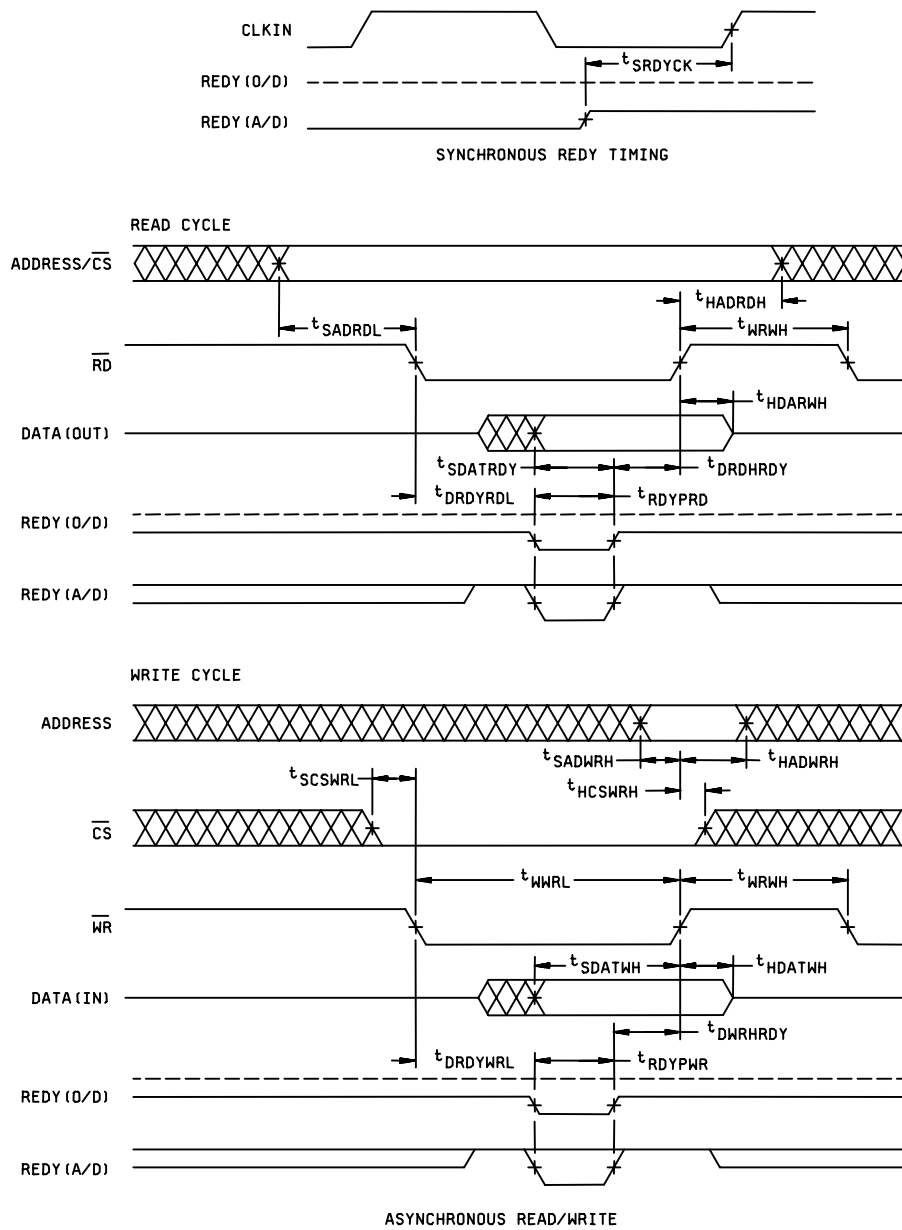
CLKIN

$t_{SRDYCK}$

REDY(O/D)

REDY(A/D)

SYNCHRONOUS REDY TIMING

READ CYCLE

ADDRESS/$\overline{CS}$

$t_{HADRDH}$

$t_{SADRDL}$

$t_{WRWH}$

$\overline{RD}$

$t_{HDARWH}$

DATA(OUT)

$t_{SDATRDY}$

$t_{DRDHRDY}$

$t_{DRDYRDL}$

$t_{RDYPRD}$

REDY(O/D)

REDY(A/D)

WRITE CYCLE

ADDRESS

$t_{SADWRH}$

$t_{HADWRH}$

$t_{SCSWRL}$

$t_{HCSWRH}$

$\overline{CS}$

$t_{WWRL}$

$t_{WRWH}$

$\overline{WR}$

$t_{SDATWH}$

$t_{HDATWH}$

DATA(IN)

$t_{DWRHRDY}$

$t_{DRDYWRL}$

$t_{RDYPWR}$

REDY(O/D)

REDY(A/D)

ASYNCHRONOUS READ/WRITE